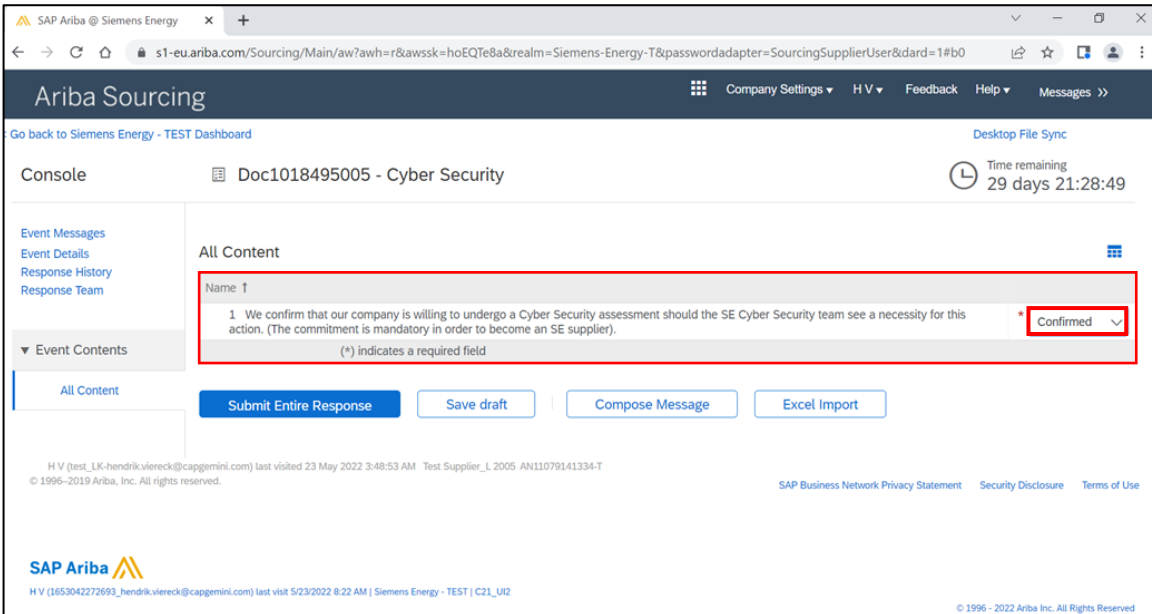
SAP Ariba @ Siemens Energy ×

s1-eu.ariba.com/Sourcing/Main/aw?awh=r&awssk=hoEQTe8a&realm=Siemens-Energy-T&passwordadapter=SourcingSupplierUser&dard=1#b0

Ariba Sourcing

Company Settings ▾ H V ▾ Feedback Help ▾ Messages »

Go back to Siemens Energy - TEST Dashboard

Desktop File Sync

Console

Doc1018495005 - Cyber Security

Time remaining
29 days 21:28:49

Event Messages
Event Details
Response History
Response Team

▾ Event Contents

All Content

All Content

| Name ↑ | |
|---|---|
| 1 We confirm that our company is willing to undergo a Cyber Security assessment should the SE Cyber Security team see a necessity for this action. (The commitment is mandatory in order to become an SE supplier). | * Confirmed |
| (*) indicates a required field | |

Submit Entire Response Save draft Compose Message Excel Import

H V (test_LK-hendrik.viereck@capgemini.com) last visited 23 May 2022 3:48:53 AM Test Supplier_L 2005 AN11079141334-T
© 1996–2019 Ariba, Inc. All rights reserved.

SAP Business Network Privacy Statement Security Disclosure Terms of Use

SAP Ariba

H V (1653042272693_hendrik.viereck@capgemini.com) last visit 5/23/2022 8:22 AM | Siemens Energy - TEST | C21_UI2

© 1996 - 2022 Ariba Inc. All Rights Reserved